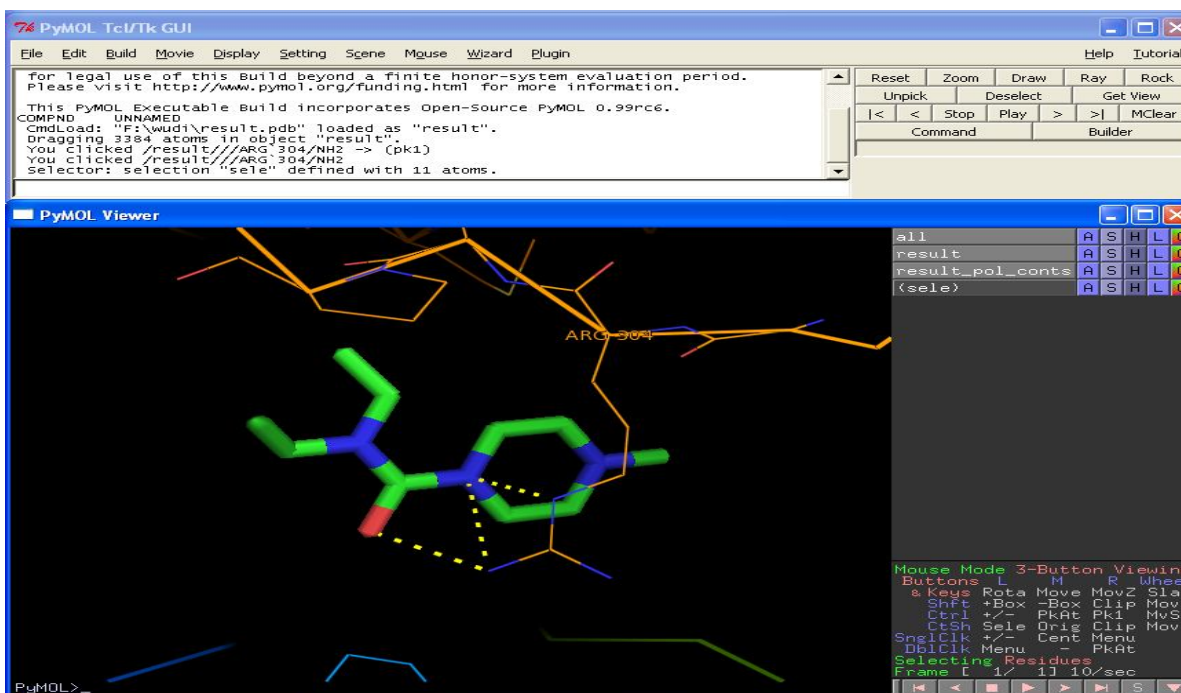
PyMOL Tcl/Tk GUI

File Edit Build Movie Display Setting Scene Mouse Wizard Plugin Help Tutorial

for legal use of this Build beyond a finite honor-system evaluation period.
Please visit http://www.pymol.org/funding.html for more information.

This PyMOL Executable Build incorporates Open-Source PyMOL 0.99rc6.
COMPND UNNAMED
CmdLoad: "F:\wudi\result.pdb" loaded as "result".
Dragging 3384 atoms in object "result".
You clicked /result///ARG`304/NH2 -> (pk1)
You clicked /result///ARG`304/NH2
Selector: selection "sele" defined with 11 atoms.

Reset Zoom Draw Ray Rock
Unpick Deselect Get View
|< < Stop Play > >| MClear
Command Builder

PyMOL Viewer

ARG-304

all A S H L
result A S H L
result_pol_conts A S H L
(sele) A S H L

Mouse Mode 3-Button Viewin
Buttons L M R Whee
& Keys Rota Move MovZ Sla
Shft +Box -Box Clip Mov
Ctrl +/- PkAt Pk1 MvS
CtSh Sele Orig Clip Mov
SnglClk +/- Cent Menu
DblClk Menu - PkAt
Selecting Residues
Frame [ 1/ 1] 10/sec

S

PyMOL>_